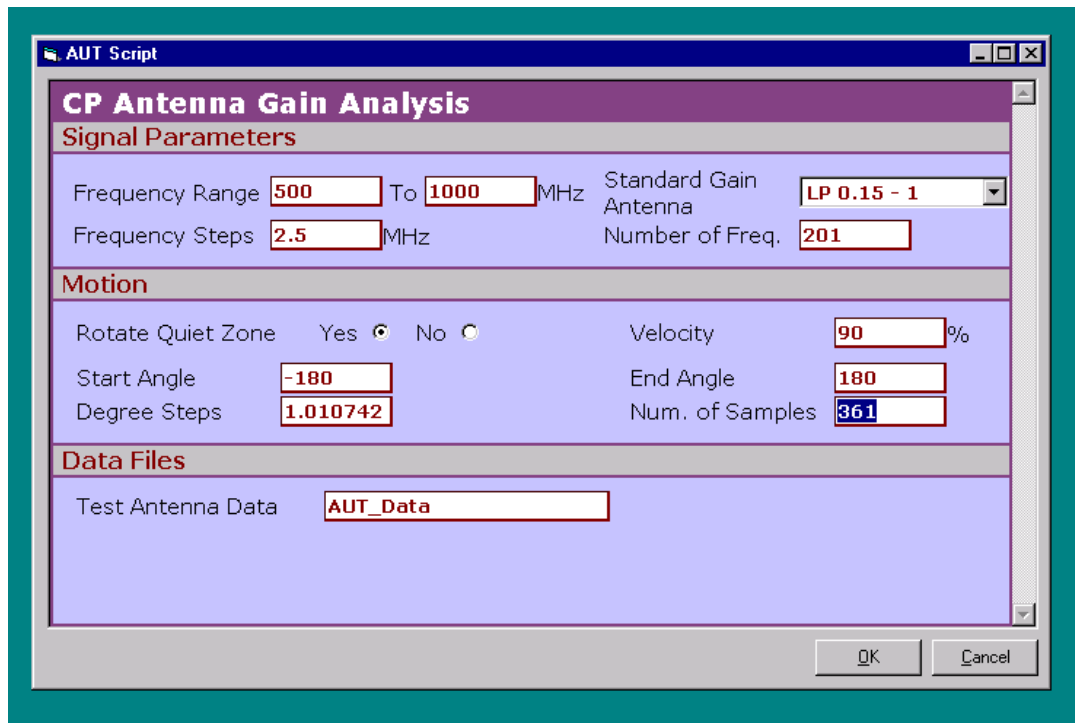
AUT Script

CP Antenna Gain Analysis

Signal Parameters

Frequency Range 500 To 1000 MHz

Standard Gain Antenna LP 0.15 - 1

Frequency Steps 2.5 MHz

Number of Freq. 201

Motion

Rotate Quiet Zone Yes No

Velocity 90 %

Start Angle -180

End Angle 180

Degree Steps 1.010742

Num. of Samples 361

Data Files

Test Antenna Data AUT_Data

OK Cancel